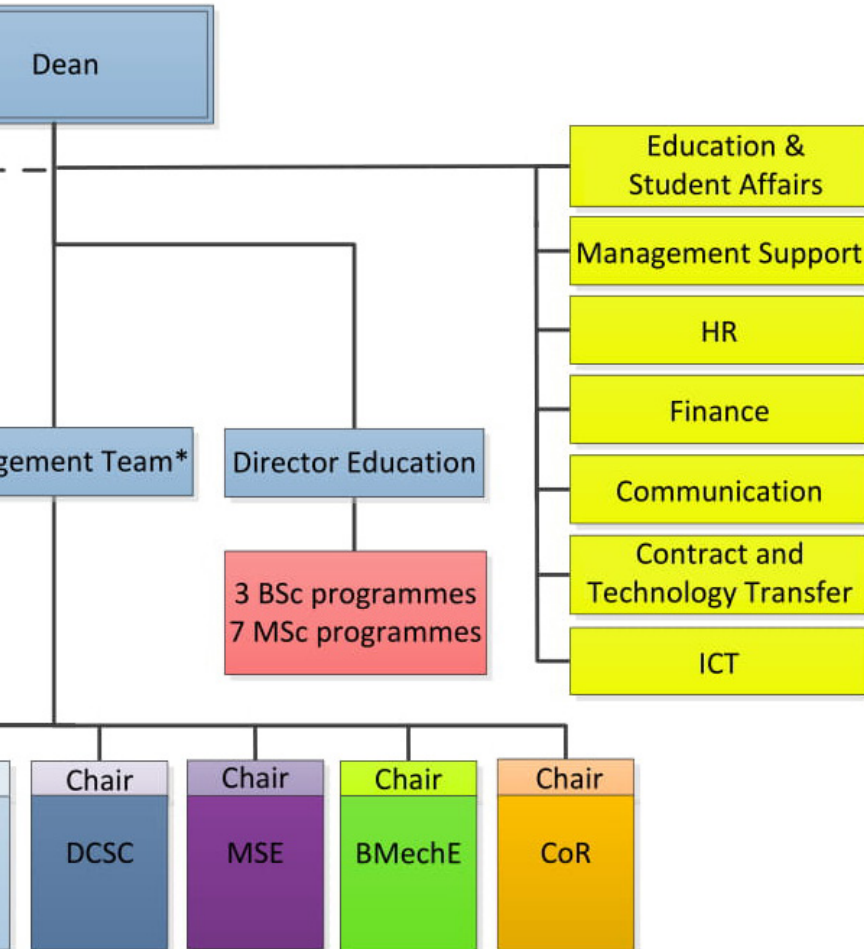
Dean

Education & Student Affairs

Management Support

HR

Finance

Communication

Contract and Technology Transfer

ICT

gement Team*

Director Education

3 BSc programmes
7 MSc programmes

Chair
DCSC

Chair
MSE

Chair
BMechE

Chair
CoR